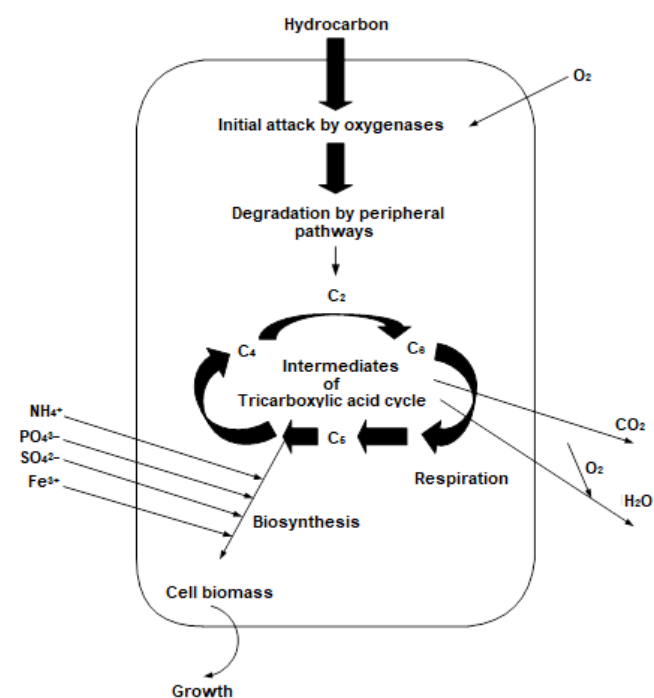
Hydrocarbon

$O_2$

Initial attack by oxygenases

Degradation by peripheral pathways

$C_2$

$C_4$

$C_6$

Intermediates of Tricarboxylic acid cycle

$C_5$

$NH_4^+$

$PO_4^{3-}$

$SO_4^{2-}$

$Fe^{3+}$

$CO_2$

$O_2$

$H_2O$

Respiration

Biosynthesis

Cell biomass

Growth